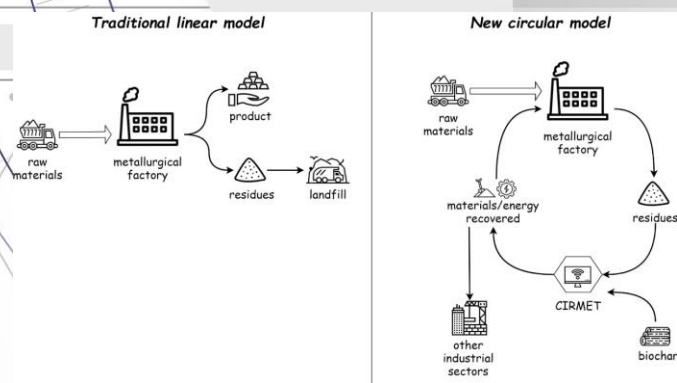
Traditional linear model

raw materials

metallurgical factory

product

residues

landfill

New circular model

raw materials

metallurgical factory

residues

materials/energy recovered

CIRMET

biochar

other industrial sectors